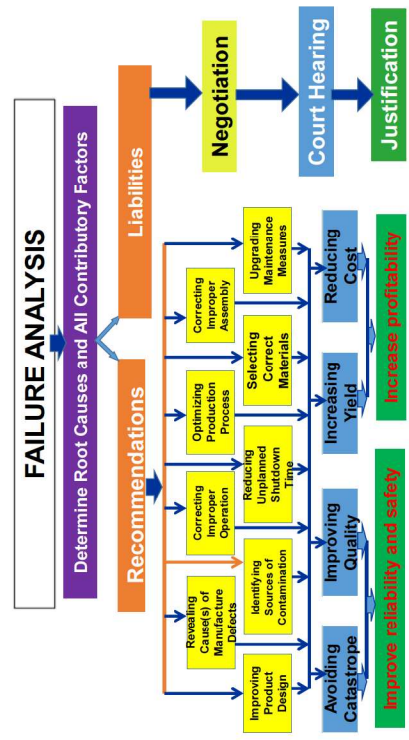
FAILURE ANALYSIS

Determine Root Causes and All Contributory Factors

Liabilities

Negotiation

Court Hearing

Justification

Recommendations

Improving Product Design

Revealing Cause(s) of Manufacture Defects

Identifying Sources of Contamination

Correcting Improper Operation

Reducing Unplanned Shutdown Time

Optimizing Production Process

Selecting Correct Materials

Correcting Improper Assembly

Upgrading Maintenance Measures

Avoiding Catastrope

Improving Quality

Increasing Yield

Reducing Cost

Improve reliability and safety

Increase profitability